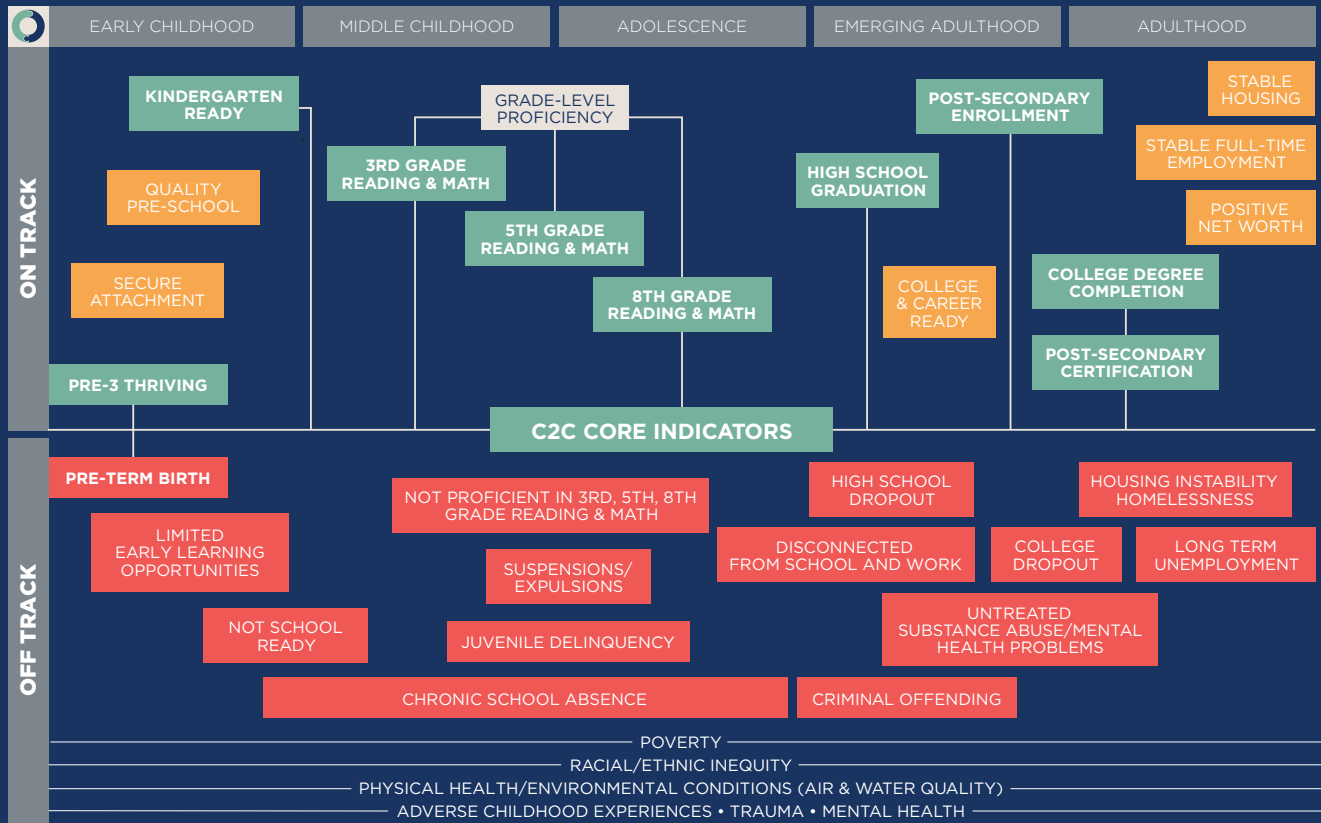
EARLY CHILDHOOD
MIDDLE CHILDHOOD
ADOLESCENCE
EMERGING ADULTHOOD
ADULTHOOD

ON TRACK

KINDERGARTEN READY

GRADE-LEVEL PROFICIENCY

POST-SECONDARY ENROLLMENT

STABLE HOUSING

STABLE FULL-TIME EMPLOYMENT

3RD GRADE READING & MATH

HIGH SCHOOL GRADUATION

QUALITY PRE-SCHOOL

5TH GRADE READING & MATH

POSITIVE NET WORTH

SECURE ATTACHMENT

COLLEGE & CAREER READY

COLLEGE DEGREE COMPLETION

8TH GRADE READING & MATH

POST-SECONDARY CERTIFICATION

PRE-3 THRIVING

C2C CORE INDICATORS

OFF TRACK

PRE-TERM BIRTH

HIGH SCHOOL DROPOUT

HOUSING INSTABILITY HOMELESSNESS

NOT PROFICIENT IN 3RD, 5TH, 8TH GRADE READING & MATH

LIMITED EARLY LEARNING OPPORTUNITIES

DISCONNECTED FROM SCHOOL AND WORK

COLLEGE DROPOUT

LONG TERM UNEMPLOYMENT

SUSPENSIONS/ EXPULSIONS

UNTREATED SUBSTANCE ABUSE/MENTAL HEALTH PROBLEMS

NOT SCHOOL READY

JUVENILE DELINQUENCY

CHRONIC SCHOOL ABSENCE

CRIMINAL OFFENDING

POVERTY
RACIAL/ETHNIC INEQUITY
PHYSICAL HEALTH/ENVIRONMENTAL CONDITIONS (AIR & WATER QUALITY)
ADVERSE CHILDHOOD EXPERIENCES • TRAUMA • MENTAL HEALTH